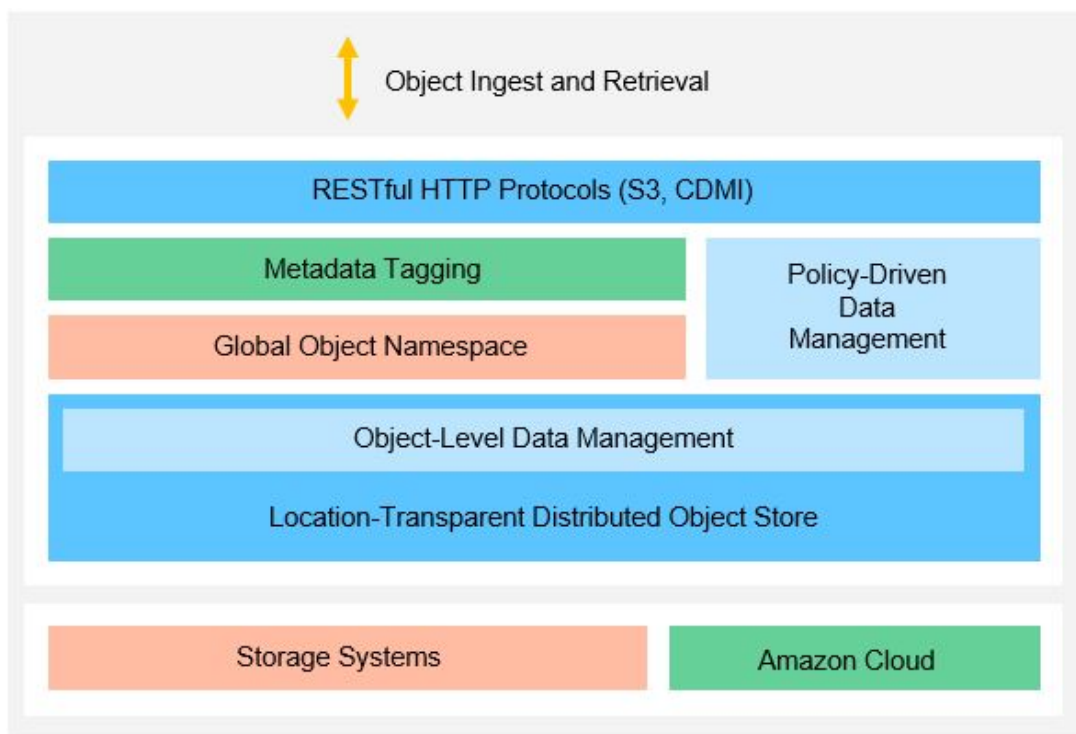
Object Ingest and Retrieval

RESTful HTTP Protocols (S3, CDMI)

Metadata Tagging

Global Object Namespace

Policy-Driven Data Management

Object-Level Data Management

Location-Transparent Distributed Object Store

Storage Systems

Amazon Cloud